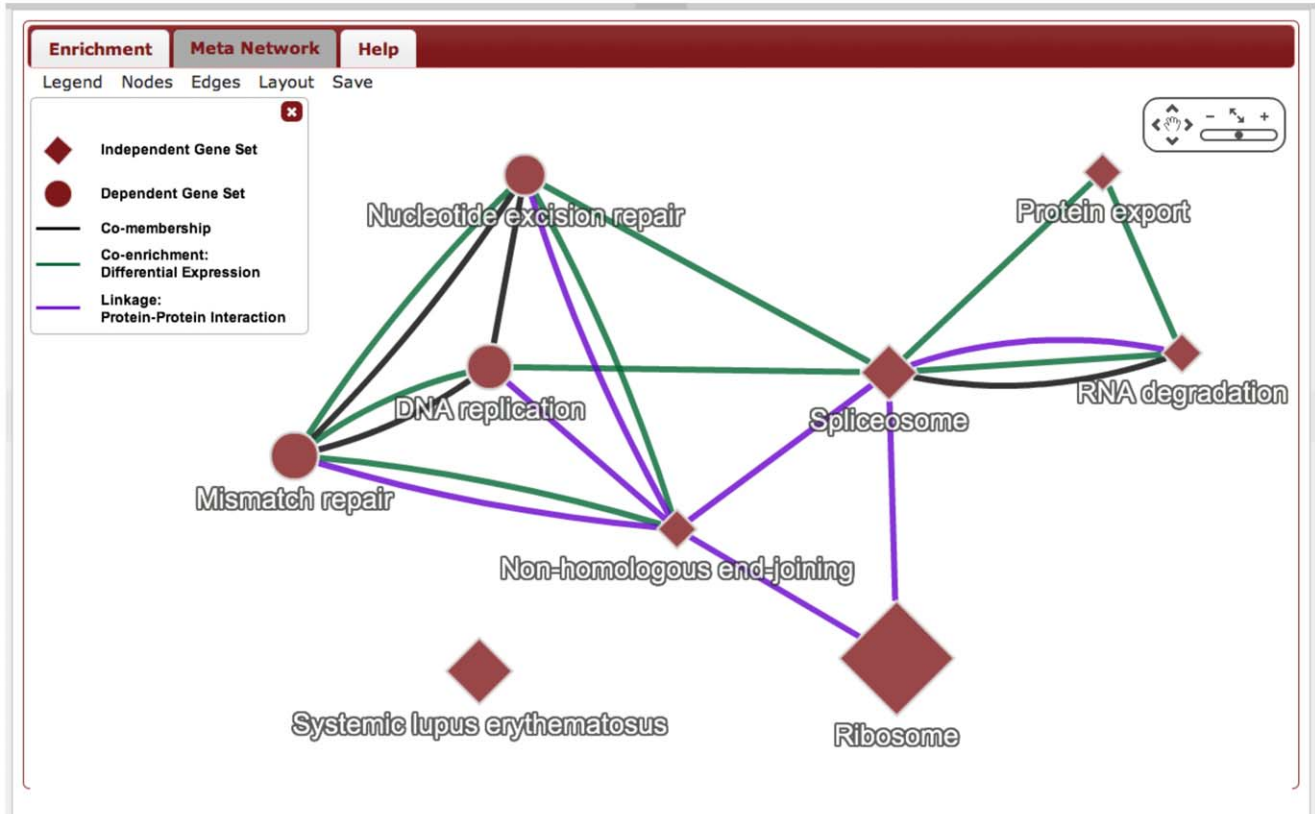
Enrichment Meta Network Help

Legend Nodes Edges Layout Save

Independent Gene Set

Dependent Gene Set

Co-membership

Co-enrichment: Differential Expression

Linkage: Protein-Protein Interaction

Nucleotide excision repair

Protein export

DNA replication

Spliceosome

RNA degradation

Mismatch repair

Non-homologous end-joining

Systemic lupus erythematosus

Ribosome